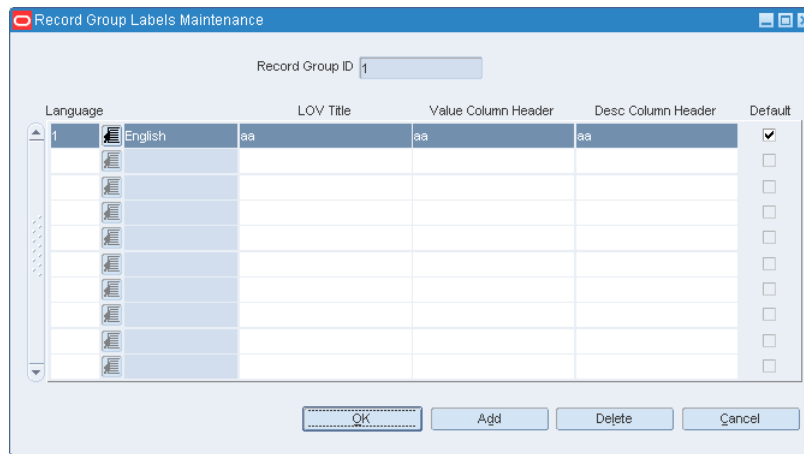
Record Group Labels Maintenance

Record Group ID 1

| Language | | LOV Title | Value Column Header | Desc Column Header | Default |
|---|---|---|---|---|---|
| 1 | English | aa | aa | aa | ✔ |
| | | | | | |
| | | | | | |
| | | | | | |
| | | | | | |
| | | | | | |
| | | | | | |
| | | | | | |
| | | | | | |
| | | | | | |

OK Add Delete Cancel